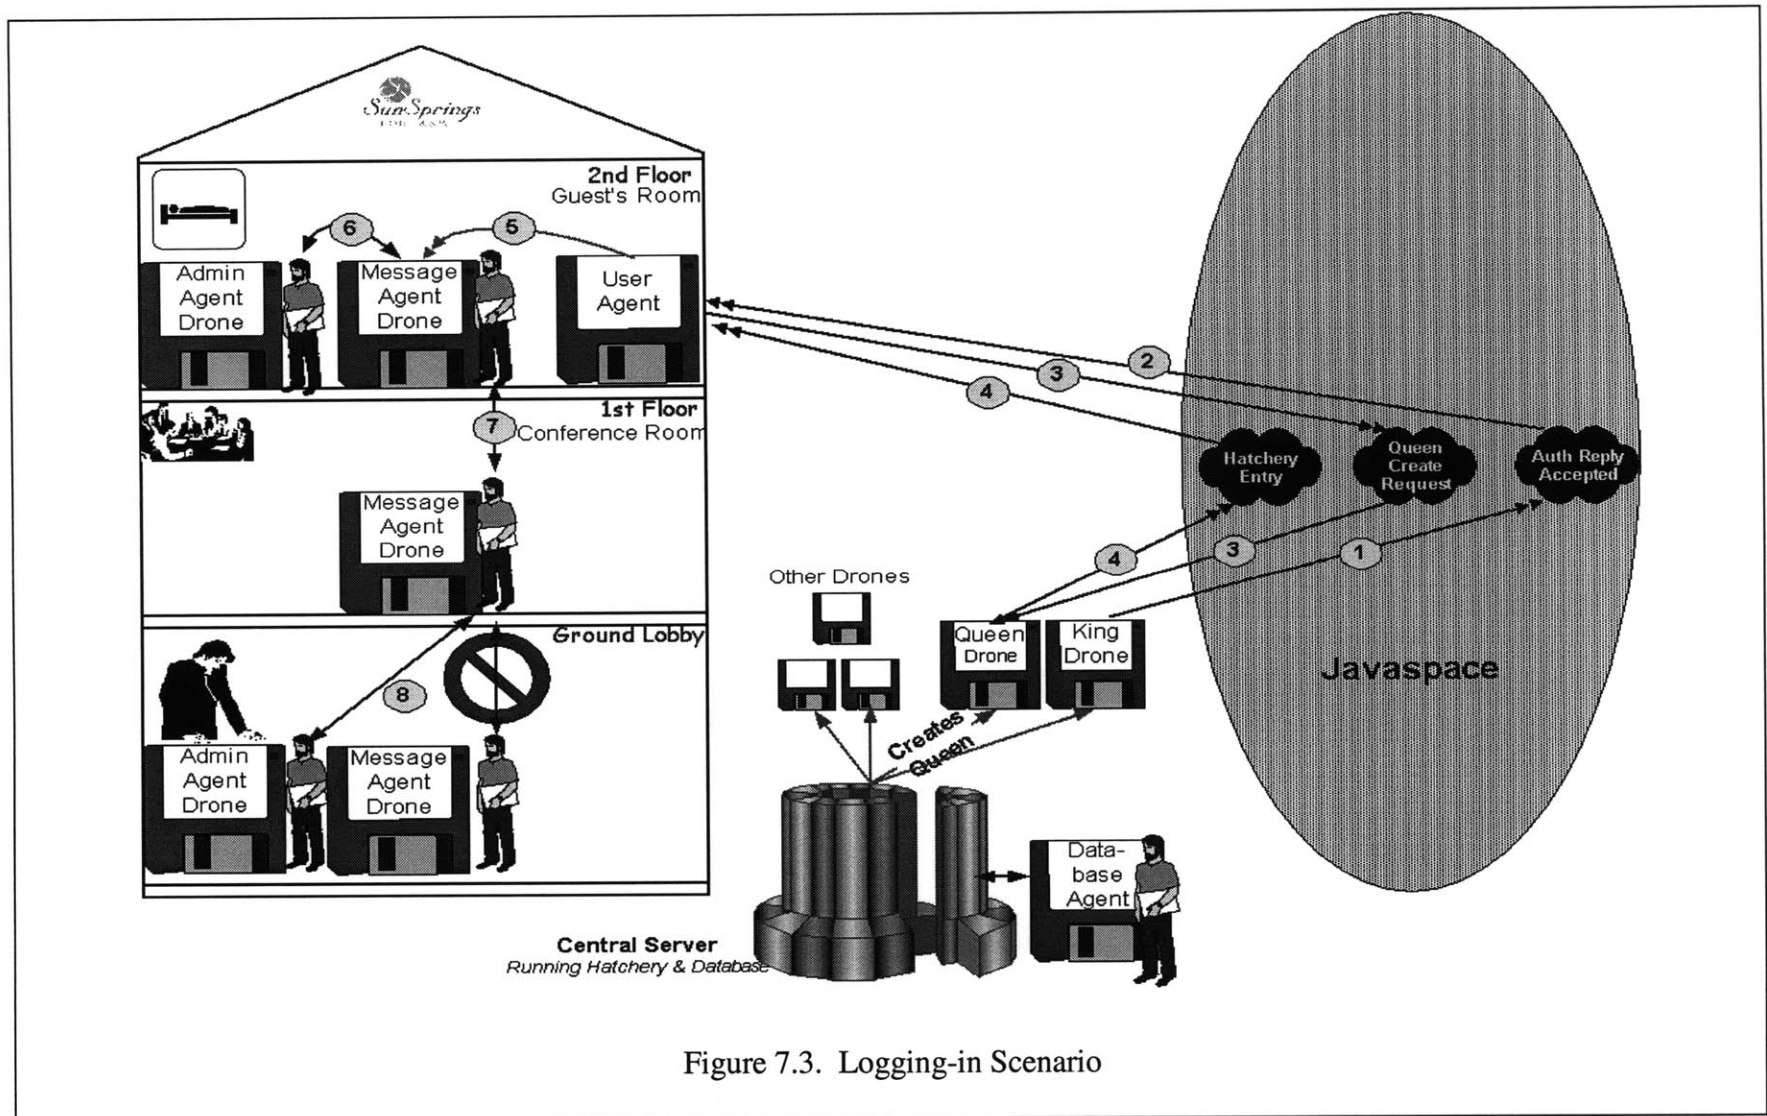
SunSprings
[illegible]

2nd Floor
Guest's Room

6
5

Admin Agent Drone
Message Agent Drone
User Agent

2
3
4

1st Floor
7
Conference Room

Message Agent Drone

Hatchery Entry
Queen Create Request
Auth Reply Accepted

4
3
1

Other Drones

Ground Lobby

Queen Drone
King Drone

Javaspace

8

Creates Queen

Admin Agent Drone
Message Agent Drone

Database Agent

Central Server
Running Hatchery & Database

Figure 7.3. Logging-in Scenario